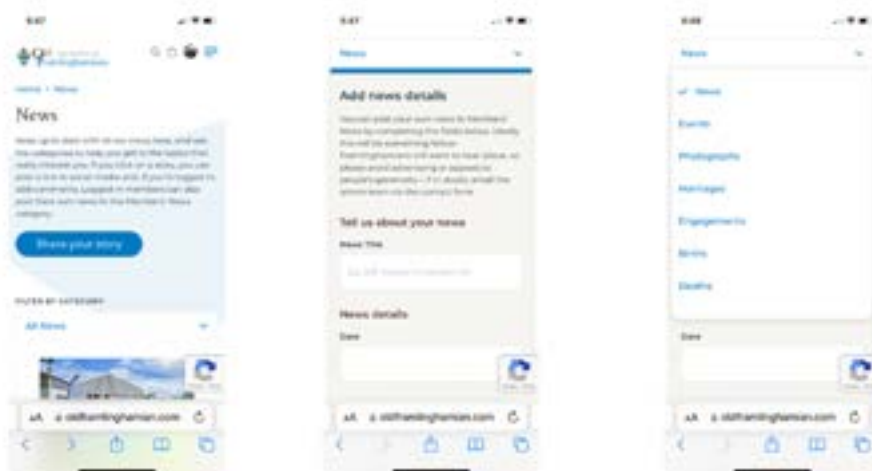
9:47

Home > News

News

Share your story

FILTER BY CATEGORY

All News

AA oldframlinghamian.com

9:47

News

Add news details

Tell us about your news

News Title

News details

Date

AA oldframlinghamian.com

9:48

News

✓ News

Events

Photographs

Marriages

Engagements

Births

Deaths

Date

AA oldframlinghamian.com